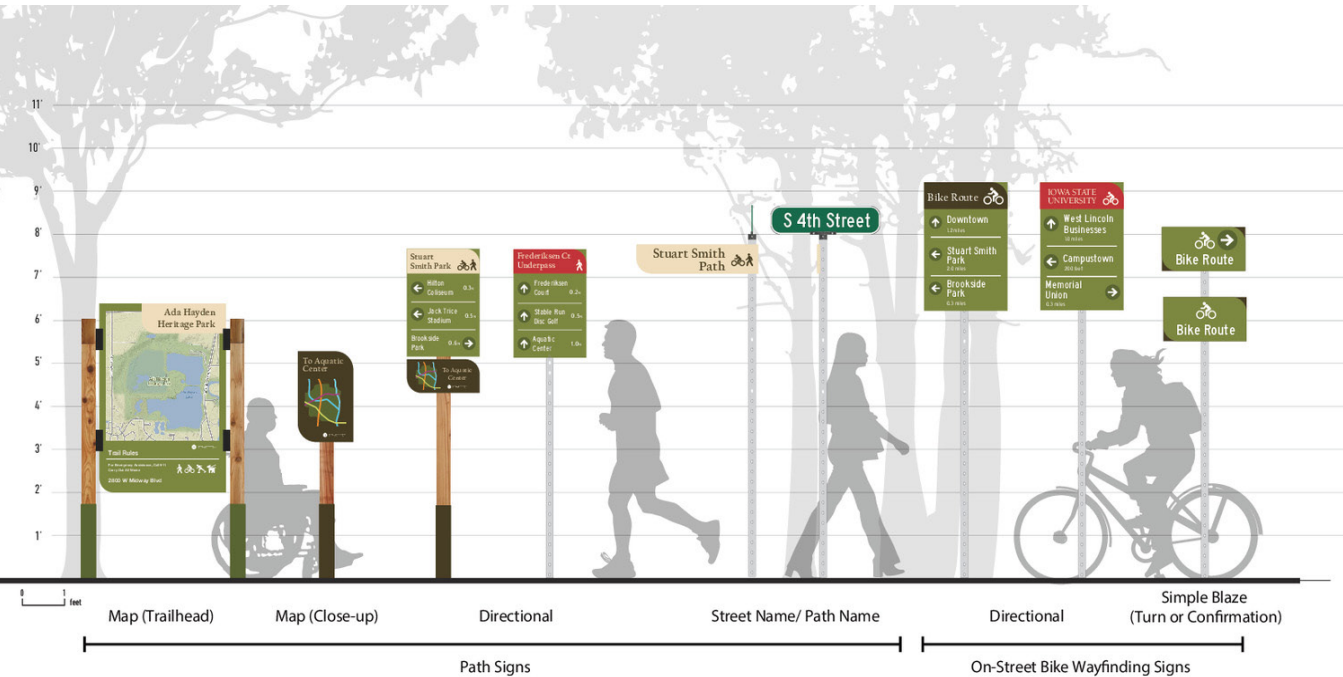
11'
10'
9'
8'
7'
6'
5'
4'
3'
2'
1'

Ada Hayden Heritage Park

Trail Rules

2600 W Midway Blvd

To Aquatic Center

Stuart Smith Park

Hilton Coliseum 0.3 mi
Jack Trice Stadium 0.5 mi
Brookside Park 0.6 mi

To Aquatic Center

Frederiksen Ct Underpass

Frederiksen Court 0.2 mi
Stable Run Disc Golf 0.5 mi
Aquatic Center 1.0 mi

Stuart Smith Path

S 4th Street

Bike Route
Downtown 1.2 miles
Stuart Smith Park 0.6 miles
Brookside Park 0.3 miles

IOWA STATE UNIVERSITY
West Lincoln Businesses 10 miles
Campustown 200 feet
Memorial Union 0.3 miles

Bike Route

Bike Route

0 1 feet

Map (Trailhead)
Map (Close-up)
Directional
Street Name/ Path Name
Directional
Simple Blaze (Turn or Confirmation)

Path Signs
On-Street Bike Wayfinding Signs